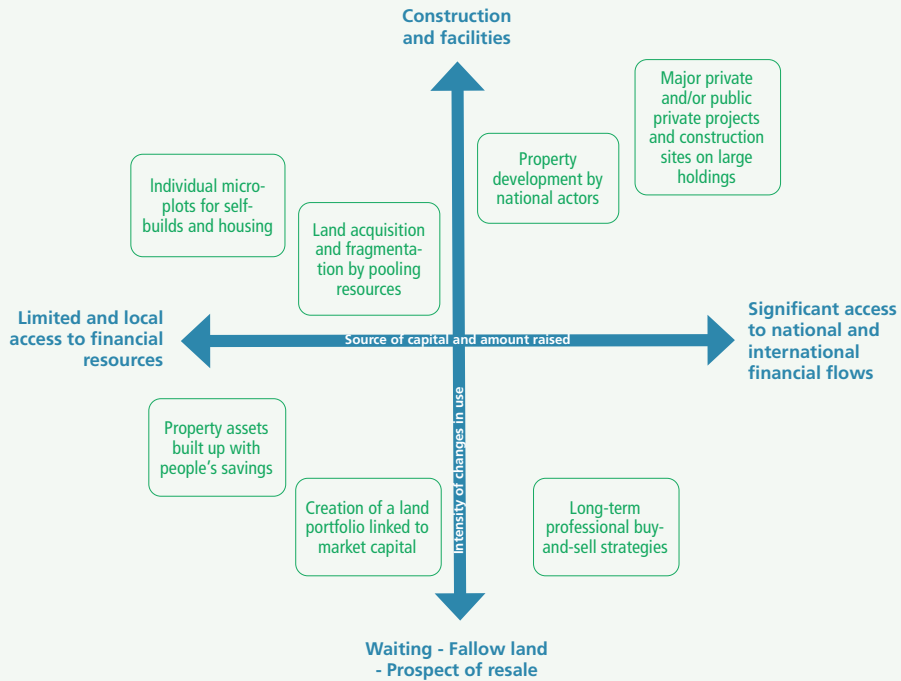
Construction and facilities

Major private and/or public private projects and construction sites on large holdings

Property development by national actors

Individual micro-plots for self-builds and housing

Land acquisition and fragmentation by pooling resources

Limited and local access to financial resources

Source of capital and amount raised

Significant access to national and international financial flows

Intensity of changes in use

Property assets built up with people's savings

Creation of a land portfolio linked to market capital

Long-term professional buy-and-sell strategies

Waiting - Fallow land - Prospect of resale